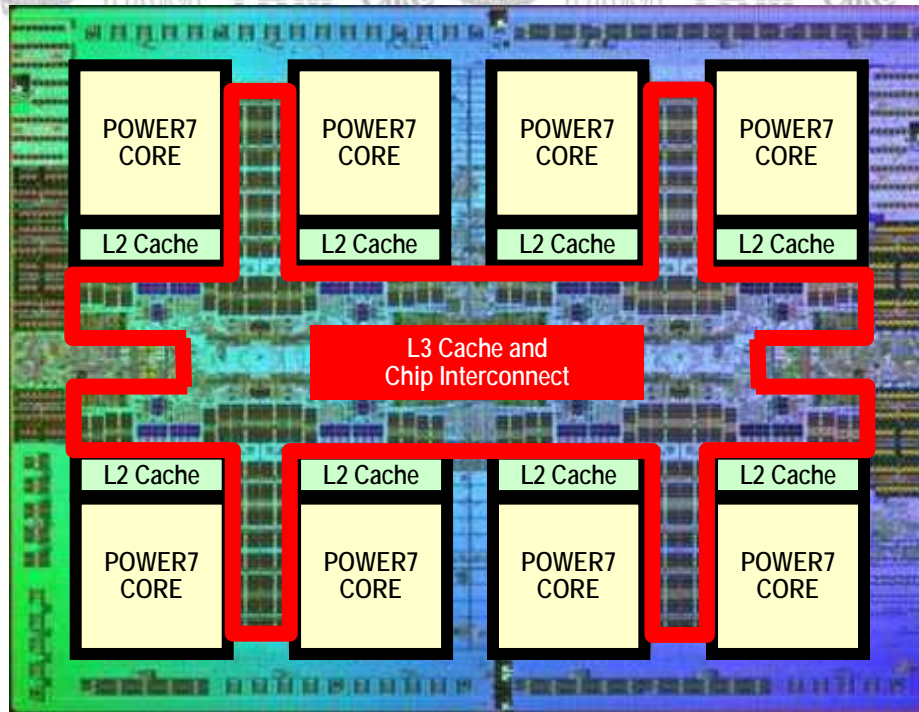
POWER7 CORE

L2 Cache

POWER7 CORE

L2 Cache

POWER7 CORE

L2 Cache

POWER7 CORE

L2 Cache

L3 Cache and Chip Interconnect

L2 Cache

POWER7 CORE

L2 Cache

POWER7 CORE

L2 Cache

POWER7 CORE

L2 Cache

POWER7 CORE